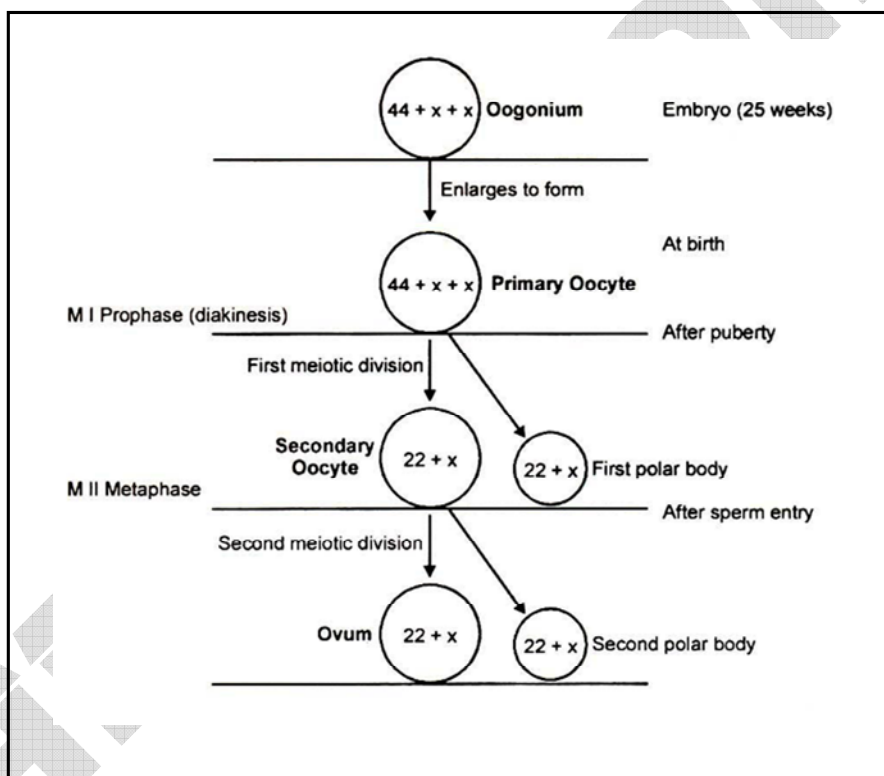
44 + x + x Oogonium

Embryo (25 weeks)

Enlarges to form

At birth

44 + x + x Primary Oocyte

M I Prophase (diakinesis)

After puberty

First meiotic division

Secondary Oocyte 22 + x

22 + x First polar body

M II Metaphase

After sperm entry

Second meiotic division

Ovum 22 + x

22 + x Second polar body